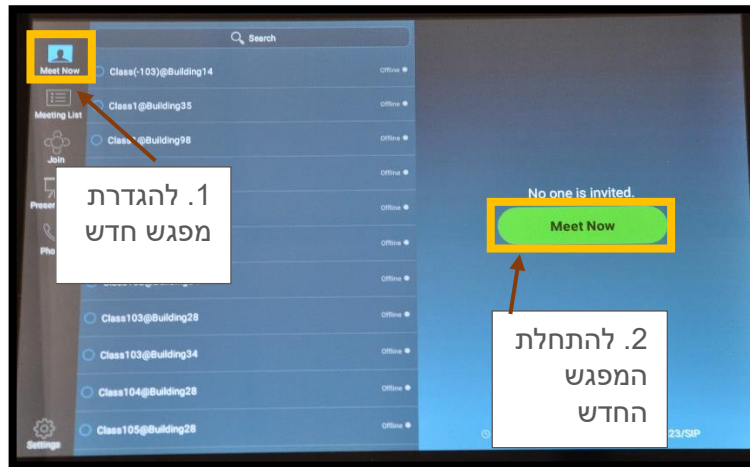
Meet Now

Meeting List

Join

Preser

Pho

Settings

Search

Class(-103)@Building14 Offline

Class1@Building35 Offline

Class1@Building98 Offline

Offline

Offline

Offline

Offline

Offline

Class103@Building28 Offline

Class103@Building34 Offline

Class104@Building28 Offline

Class105@Building28 Offline

1. להגדרת מפגש חדש

No one is invited.

Meet Now

2. להתחלת המפגש החדש

23/SIP